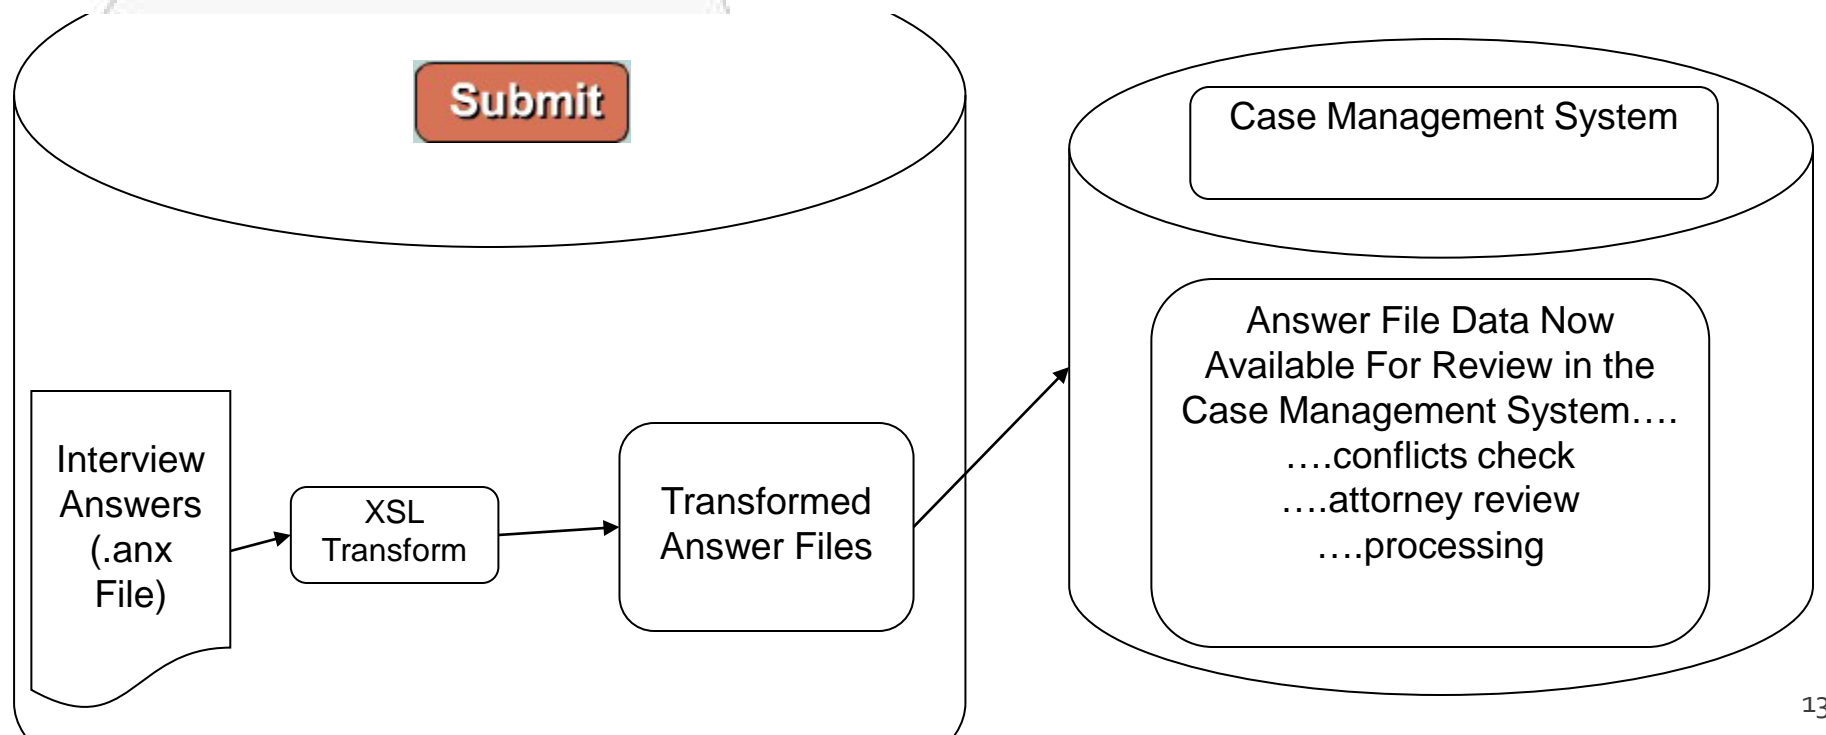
Submit

Interview Answers (.anx File)

XSL Transform

Transformed Answer Files

Case Management System

Answer File Data Now Available For Review in the Case Management System….
….conflicts check
….attorney review
….processing

13